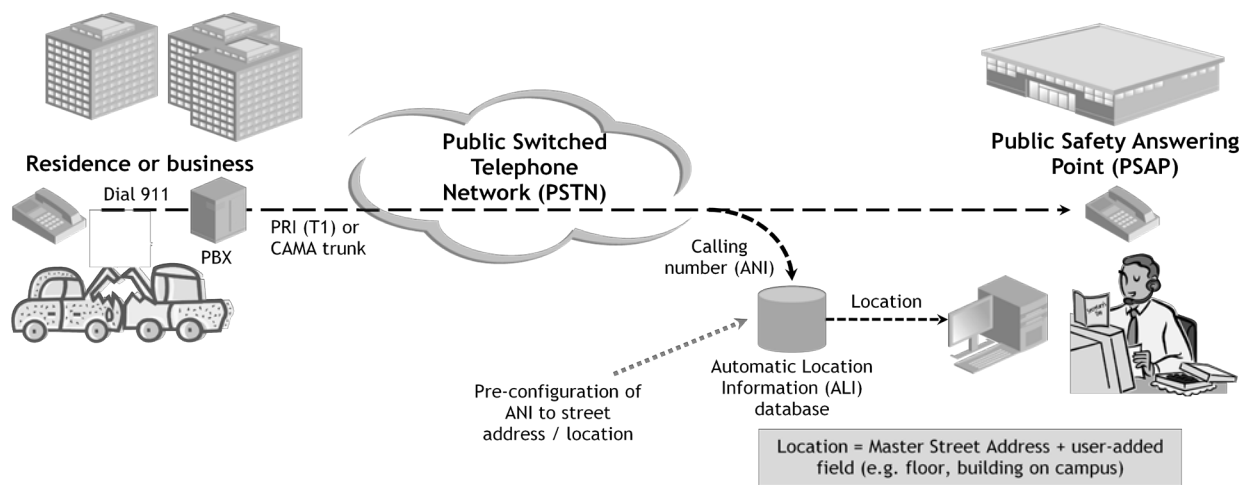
Residence or business

Dial 911

PBX

PRI (T1) or CAMA trunk

Public Switched Telephone Network (PSTN)

Public Safety Answering Point (PSAP)

Calling number (ANI)

Location

Automatic Location Information (ALI) database

Pre-configuration of ANI to street address / location

Location = Master Street Address + user-added field (e.g. floor, building on campus)